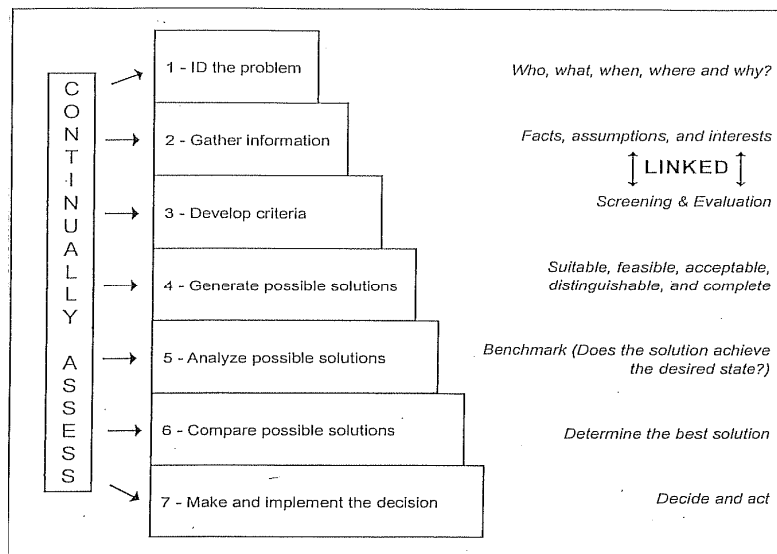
CONTINUALLY ASSESS

1 - ID the problem

Who, what, when, where and why?

2 - Gather information

Facts, assumptions, and interests

LINKED

3 - Develop criteria

Screening & Evaluation

4 - Generate possible solutions

Suitable, feasible, acceptable, distinguishable, and complete

5 - Analyze possible solutions

Benchmark (Does the solution achieve the desired state?)

6 - Compare possible solutions

Determine the best solution

7 - Make and implement the decision

Decide and act